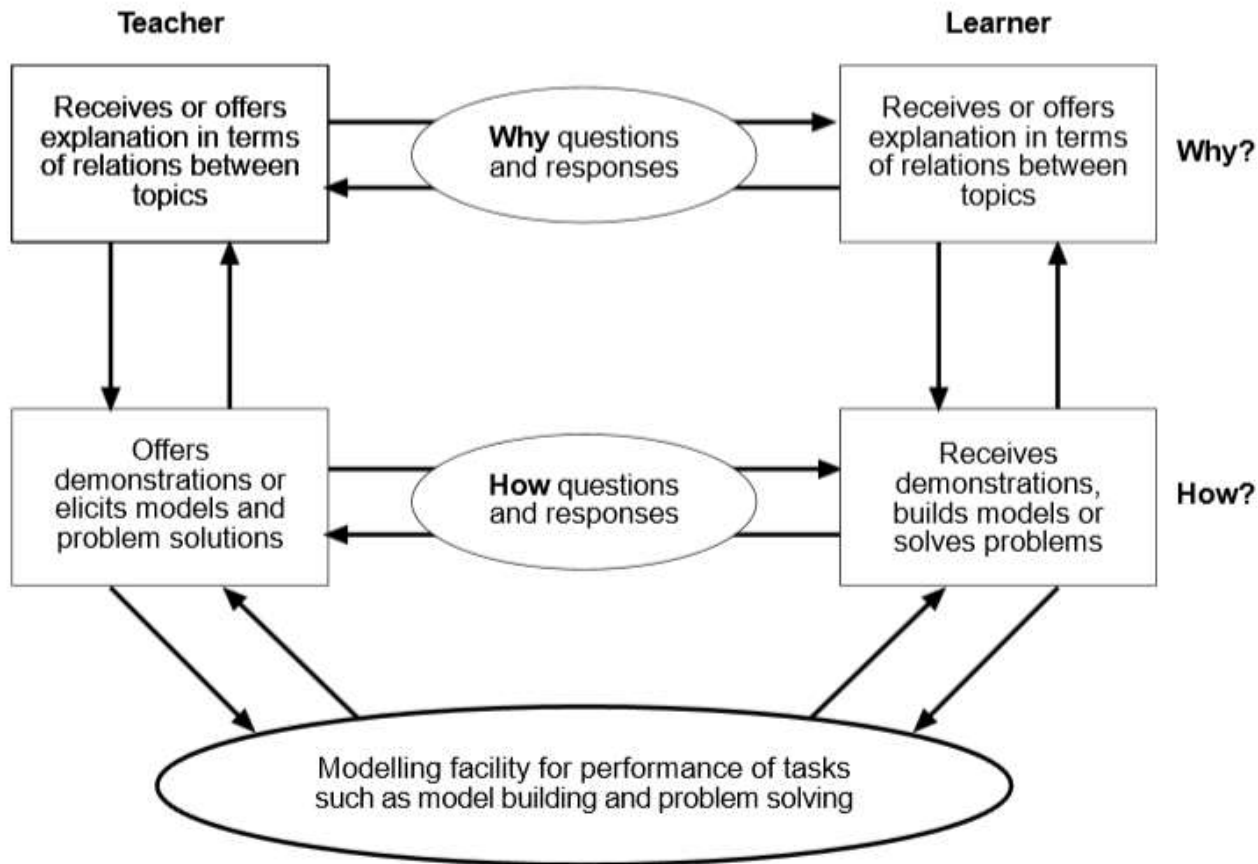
Teacher

Learner

Receives or offers explanation in terms of relations between topics

Why questions and responses

Receives or offers explanation in terms of relations between topics

Why?

Offers demonstrations or elicits models and problem solutions

How questions and responses

Receives demonstrations, builds models or solves problems

How?

Modelling facility for performance of tasks such as model building and problem solving